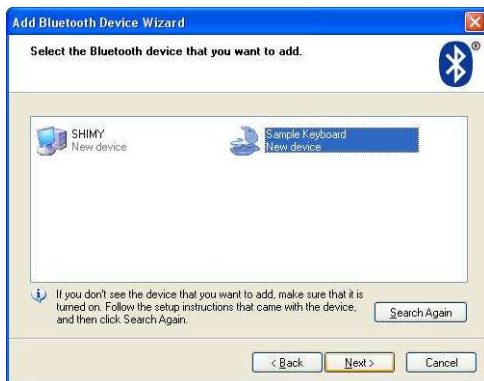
Add Bluetooth Device Wizard

Select the Bluetooth device that you want to add.

SHIMY
New device

Sample Keyboard
New device

If you don't see the device that you want to add, make sure that it is turned on. Follow the setup instructions that came with the device, and then click Search Again.

Search Again

< Back

Next >

Cancel